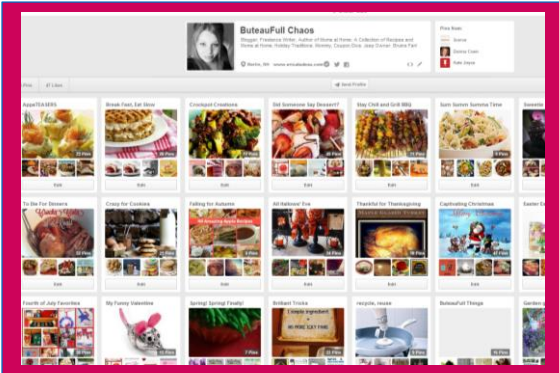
ButeauFull Chaos

Blogger, Freelance Writer, Author of Home at Home: A Collection of Recipes and Stories at Home, Holiday Traditions, Mommy, Coupon Diva, Jeep Owner, Shoots Fun!

Berlin, NH

Send Profile

Pins

Likes

AppeTEASERS

Break Fast, Eat Slow

Crockpot Creations

Did Someone Say Dessert?

Stay Chill and Grill BBQ

Sum Summ Summa Time

To Die For Dinners

Crazy for Cookies

Falling for Autumn

All Hallows' Eve

Thankful for Thanksgiving

Captivating Christmas

Fourth of July Favorites

My Funny Valentine

Spring! Spring! Finally!

Brilliant Tricks

recycle, reuse

ButeauFull Things

Edit

Edit

Edit

Edit

Edit

Edit

Edit

Edit

Edit

Edit

Edit

Edit